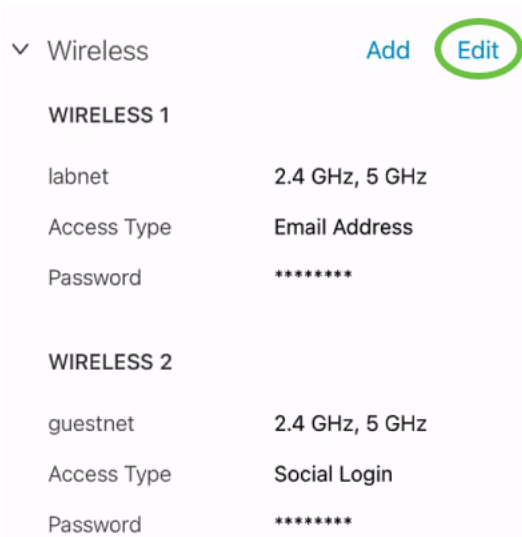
Wireless Add Edit

WIRELESS 1

| | |
|---|---|
| labnet | 2.4 GHz, 5 GHz |
| Access Type | Email Address |
| Password | ******** |

WIRELESS 2

| | |
|---|---|
| guestnet | 2.4 GHz, 5 GHz |
| Access Type | Social Login |
| Password | ******** |